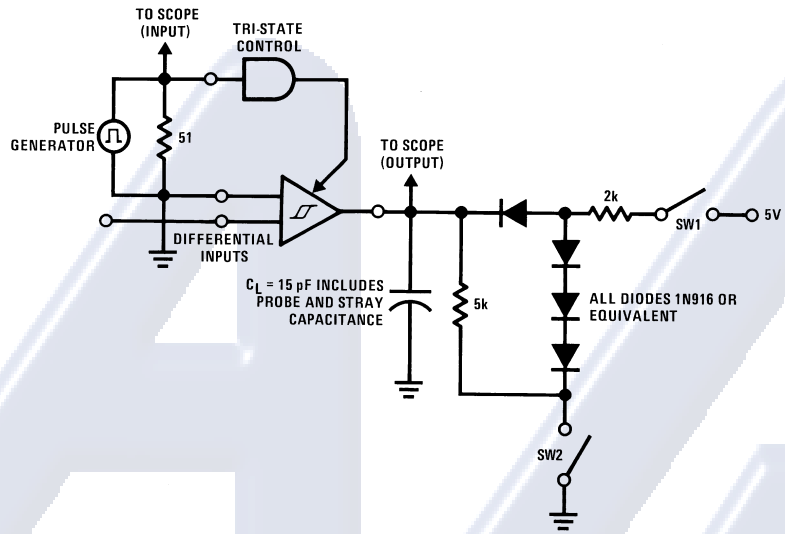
TO SCOPE (INPUT)

TRI-STATE CONTROL

PULSE GENERATOR

51

TO SCOPE (OUTPUT)

2k

SW1

5V

DIFFERENTIAL INPUTS

$C_L$ = 15 pF INCLUDES PROBE AND STRAY CAPACITANCE

5k

ALL DIODES 1N916 OR EQUIVALENT

SW2